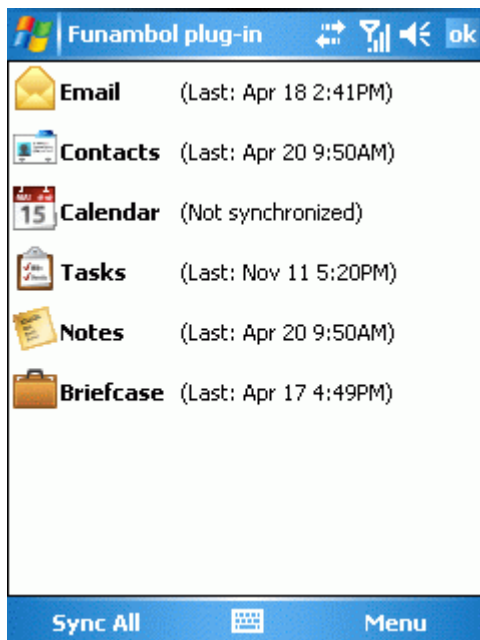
Funambol plug-in ok

Email (Last: Apr 18 2:41PM)

Contacts (Last: Apr 20 9:50AM)

15 Calendar (Not synchronized)

Tasks (Last: Nov 11 5:20PM)

Notes (Last: Apr 20 9:50AM)

Briefcase (Last: Apr 17 4:49PM)

Sync All Menu